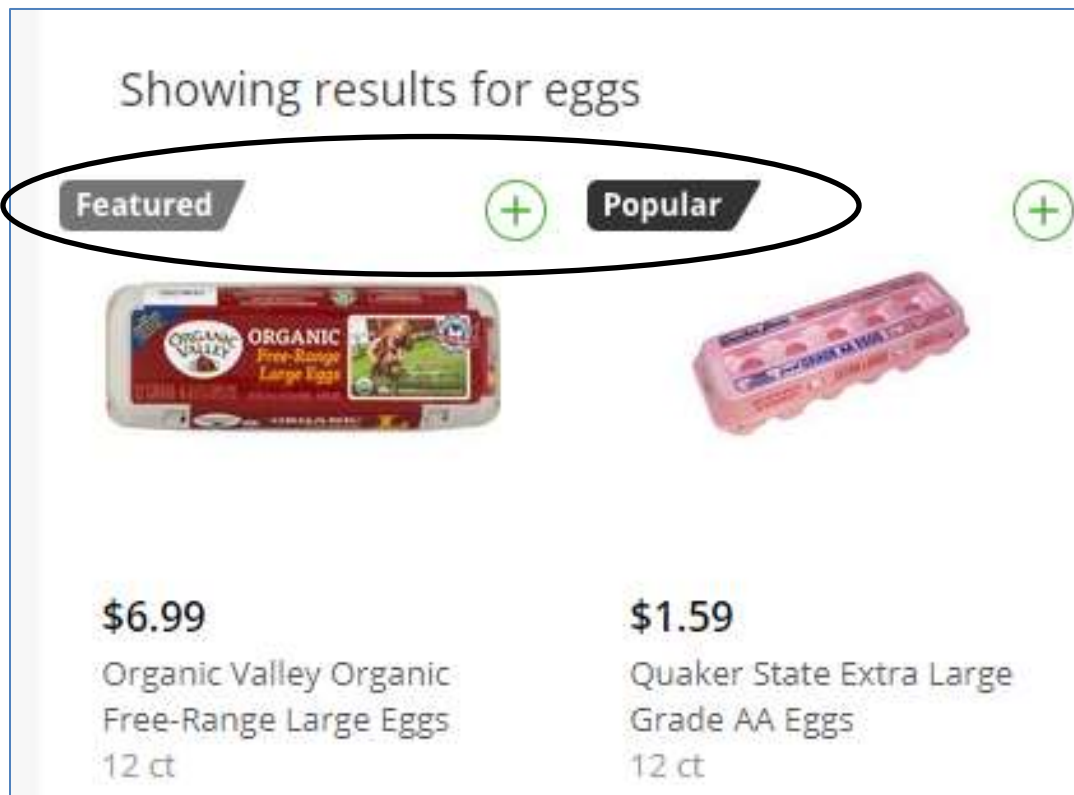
Showing results for eggs

Featured

+

Popular

+

ORGANIC VALLEY ORGANIC Free-Range Large Eggs

GRADE AA EGGS

$6.99
Organic Valley Organic Free-Range Large Eggs
12 ct

$1.59
Quaker State Extra Large Grade AA Eggs
12 ct